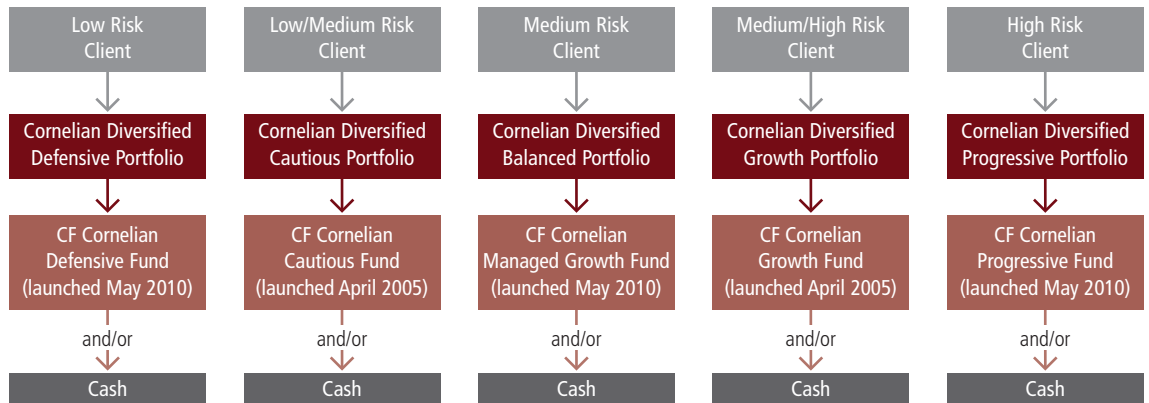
Low Risk Client

Cornelian Diversified Defensive Portfolio

CF Cornelian Defensive Fund (launched May 2010)

and/or

Cash

Low/Medium Risk Client

Cornelian Diversified Cautious Portfolio

CF Cornelian Cautious Fund (launched April 2005)

and/or

Cash

Medium Risk Client

Cornelian Diversified Balanced Portfolio

CF Cornelian Managed Growth Fund (launched May 2010)

and/or

Cash

Medium/High Risk Client

Cornelian Diversified Growth Portfolio

CF Cornelian Growth Fund (launched April 2005)

and/or

Cash

High Risk Client

Cornelian Diversified Progressive Portfolio

CF Cornelian Progressive Fund (launched May 2010)

and/or

Cash